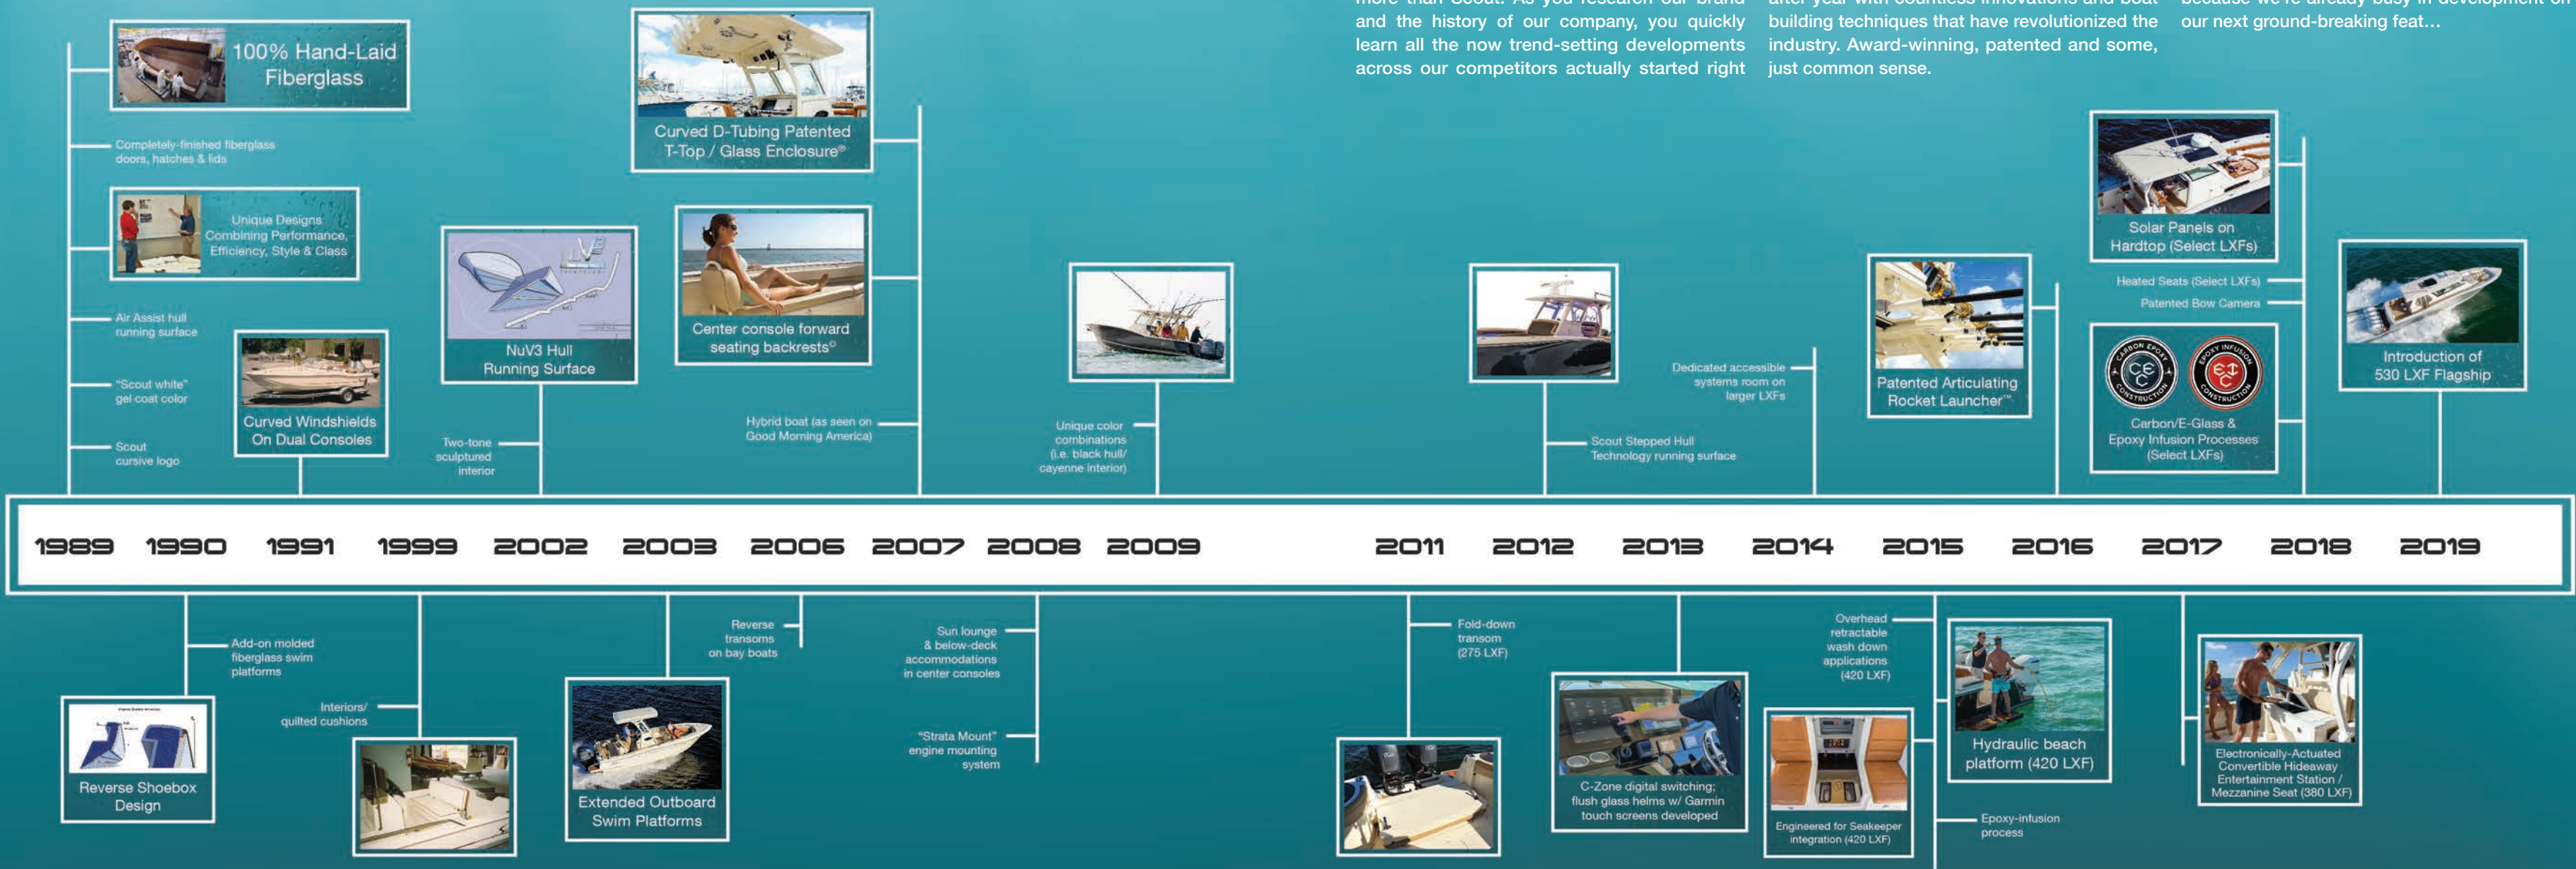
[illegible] and the history of our company, you quickly learn all the now trend-setting developments across our competitors actually started right

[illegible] building techniques that have revolutionized the industry. Award-winning, patented and some, just common sense.

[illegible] our next ground-breaking feat...

100% Hand-Laid Fiberglass

Completely-finished fiberglass doors, hatches & lids

Unique Designs Combining Performance, Efficiency, Style & Class

Air Assist hull running surface

"Scout white" gel coat color

Scout cursive logo

Curved Windshields On Dual Consoles

NuV3 Hull Running Surface

Two-tone sculptured interior

Curved D-Tubing Patented T-Top / Glass Enclosure®

Center console forward seating backrests©

Hybrid boat (as seen on Good Morning America)

Unique color combinations (i.e. black hull/ cayenne interior)

Scout Stepped Hull Technology running surface

Dedicated accessible systems room on larger LXFs

Patented Articulating Rocket Launcher™

Solar Panels on Hardtop (Select LXFs)

Heated Seats (Select LXFs)

Patented Bow Camera

Carbon/E-Glass & Epoxy Infusion Processes (Select LXFs)

Introduction of 530 LXF Flagship

1989 1990 1991 1999 2002 2003 2006 2007 2008 2009 2011 2012 2013 2014 2015 2016 2017 2018 2019

Add-on molded fiberglass swim platforms

Reverse Shoebox Design

Interiors/ quilted cushions

Extended Outboard Swim Platforms

Reverse transoms on bay boats

Sun lounge & below-deck accommodations in center consoles

"Strata Mount" engine mounting system

Fold-down transom (275 LXF)

C-Zone digital switching; flush glass helms w/ Garmin touch screens developed

Overhead retractable wash down applications (420 LXF)

Engineered for Seakeeper integration (420 LXF)

Hydraulic beach platform (420 LXF)

Epoxy-infusion process

Electronically-Actuated Convertible Hideaway Entertainment Station / Mezzanine Seat (380 LXF)